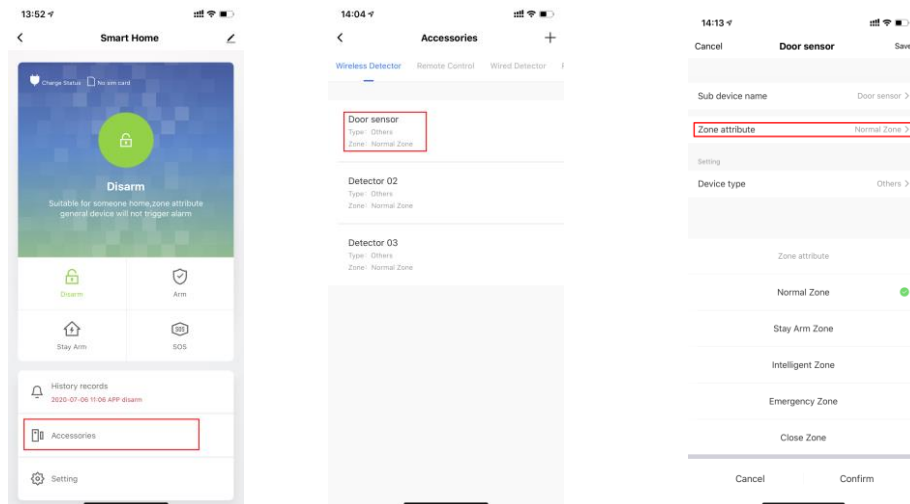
13:52

Smart Home

Charge Status No sim card

Disarm

Suitable for someone home,zone attribute general device will not trigger alarm

Disarm

Arm

Stay Arm

SOS

History records

2020-07-06 11:06 APP disarm

Accessories

Setting

14:04

Accessories

Wireless Detector Remote Control Wired Detector

Door sensor
Type: Others
Zone: Normal Zone

Detector 02
Type: Others
Zone: Normal Zone

Detector 03
Type: Others
Zone: Normal Zone

14:13

Cancel Door sensor Save

Sub device name Door sensor >

Zone attribute Normal Zone >

Setting

Device type Others >

Zone attribute

Normal Zone

Stay Arm Zone

Intelligent Zone

Emergency Zone

Close Zone

Cancel Confirm